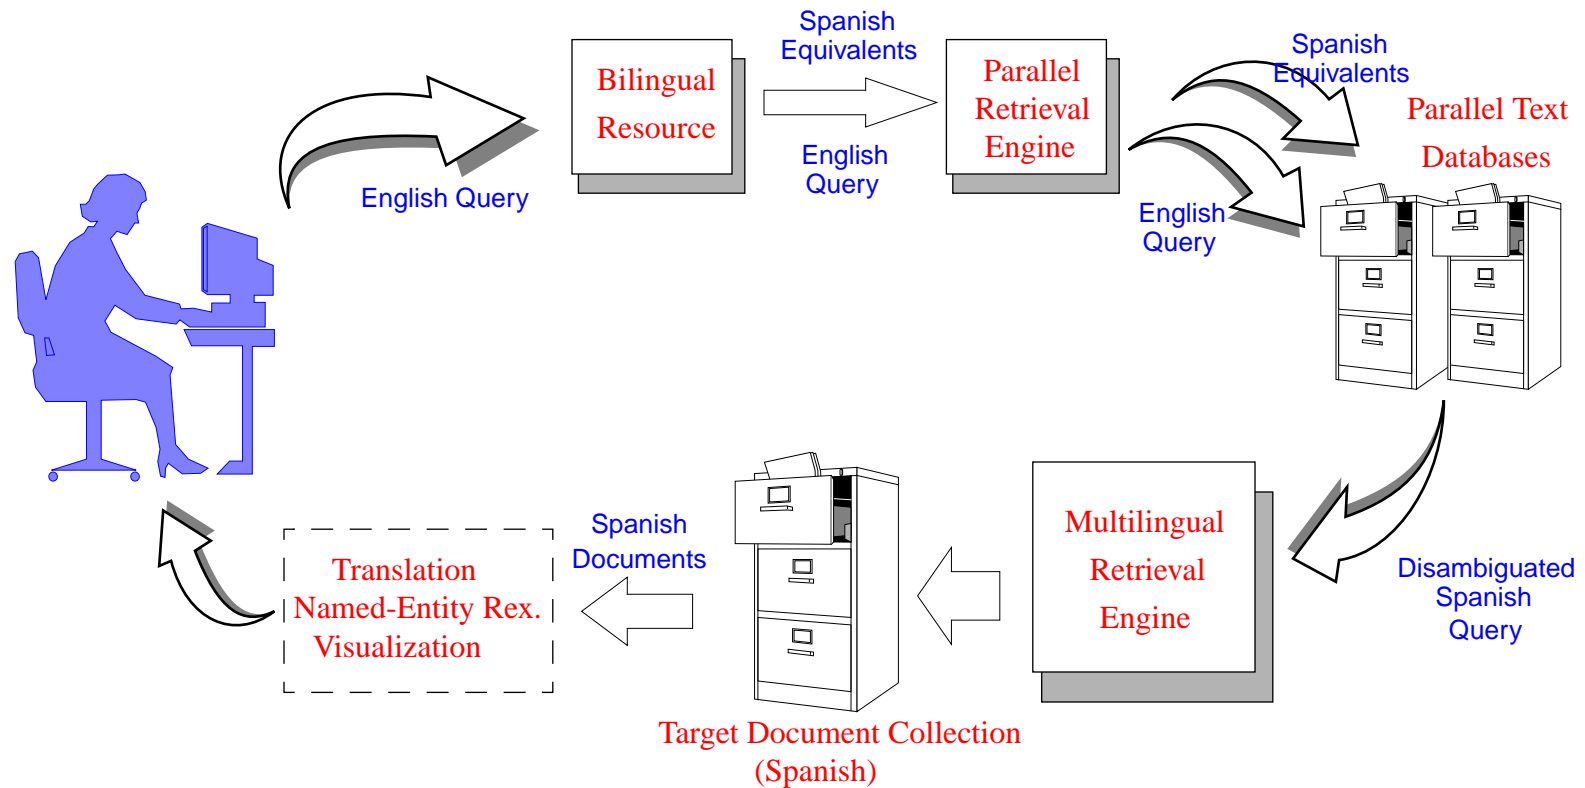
English Query

Bilingual Resource

Spanish Equivalents

English Query

Parallel Retrieval Engine

Spanish Equivalents

English Query

Parallel Text Databases

Disambiguated Spanish Query

Multilingual Retrieval Engine

Target Document Collection (Spanish)

Spanish Documents

Translation
Named-Entity Rex.
Visualization